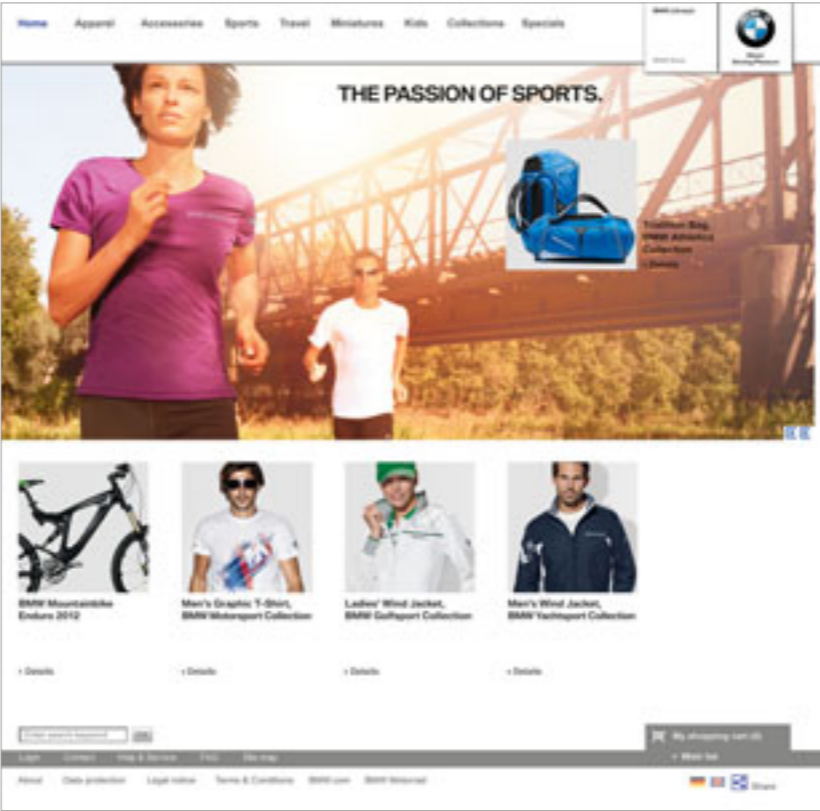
Home Apparel Accessories Sports Travel Miniatures Kids Collections Specials

BMW Lifestyle

THE PASSION OF SPORTS.

Triathlon Bag, BMW Athletics Collection
› Details

BMW Mountainbike Enduro 2012
› Details

Men's Graphic T-Shirt, BMW Motorsport Collection
› Details

Ladies' Wind Jacket, BMW Golfsport Collection
› Details

Men's Wind Jacket, BMW Yachtsport Collection
› Details

Enter search keyword

My shopping cart (0)
› Wish list

Login Contact Help & Service FAQ Site map

About Data protection Legal notice Terms & Conditions BMW.com BMW Motorrad

Share